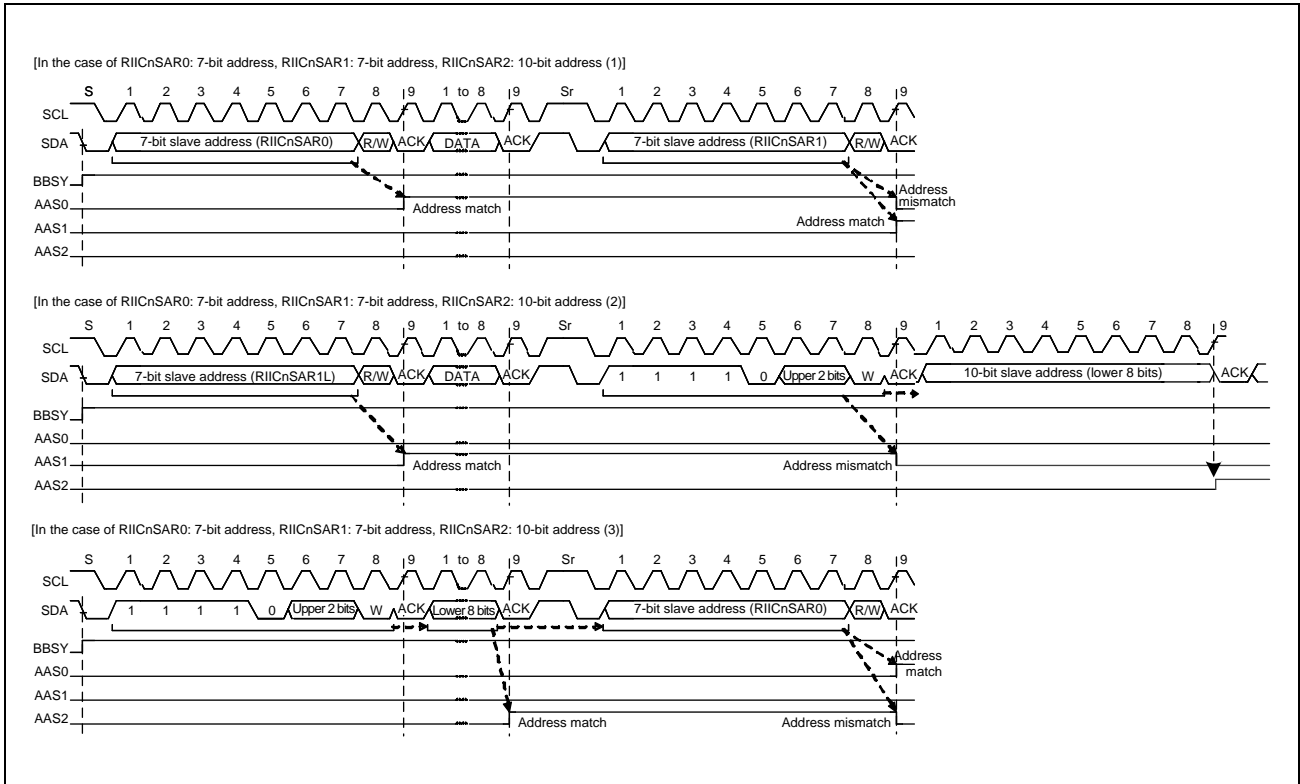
[In the case of RIICnSAR0: 7-bit address, RIICnSAR1: 7-bit address, RIICnSAR2: 10-bit address (1)]

S 1 2 3 4 5 6 7 8 9 1 to 8 9 Sr 1 2 3 4 5 6 7 8 9

SCL

SDA 7-bit slave address (RIICnSAR0) R/W ACK DATA ACK 7-bit slave address (RIICnSAR1) R/W ACK

BBSY

AAS0 Address match Address mismatch

AAS1 Address match

AAS2

[In the case of RIICnSAR0: 7-bit address, RIICnSAR1: 7-bit address, RIICnSAR2: 10-bit address (2)]

S 1 2 3 4 5 6 7 8 9 1 to 8 9 Sr 1 2 3 4 5 6 7 8 9 1 2 3 4 5 6 7 8 9

SCL

SDA 7-bit slave address (RIICnSAR1L) R/W ACK DATA ACK 1 1 1 1 0 Upper 2 bits W ACK 10-bit slave address (lower 8 bits) ACK

BBSY

AAS0

AAS1 Address match Address mismatch

AAS2

[In the case of RIICnSAR0: 7-bit address, RIICnSAR1: 7-bit address, RIICnSAR2: 10-bit address (3)]

S 1 2 3 4 5 6 7 8 9 1 to 8 9 Sr 1 2 3 4 5 6 7 8 9

SCL

SDA 1 1 1 1 0 Upper 2 bits W ACK Lower 8 bits ACK 7-bit slave address (RIICnSAR0) R/W ACK

BBSY

AAS0 Address match

AAS1

AAS2 Address match Address mismatch